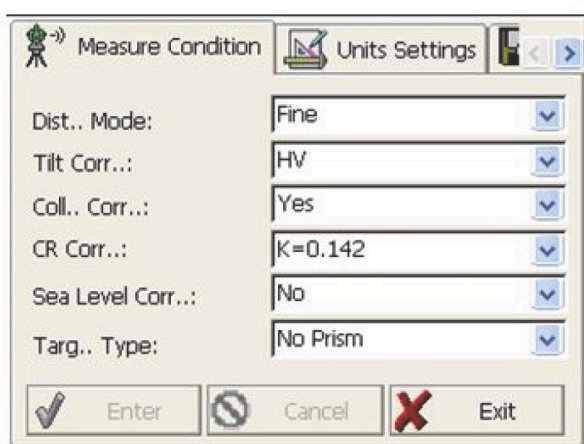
Measure Condition | Units Settings

| | |
|---|---|
| Dist.. Mode: | Fine |
| Tilt Corr..: | HV |
| Coll.. Corr..: | Yes |
| CR Corr..: | K=0.142 |
| Sea Level Corr..: | No |
| Targ.. Type: | No Prism |

Enter | Cancel | Exit